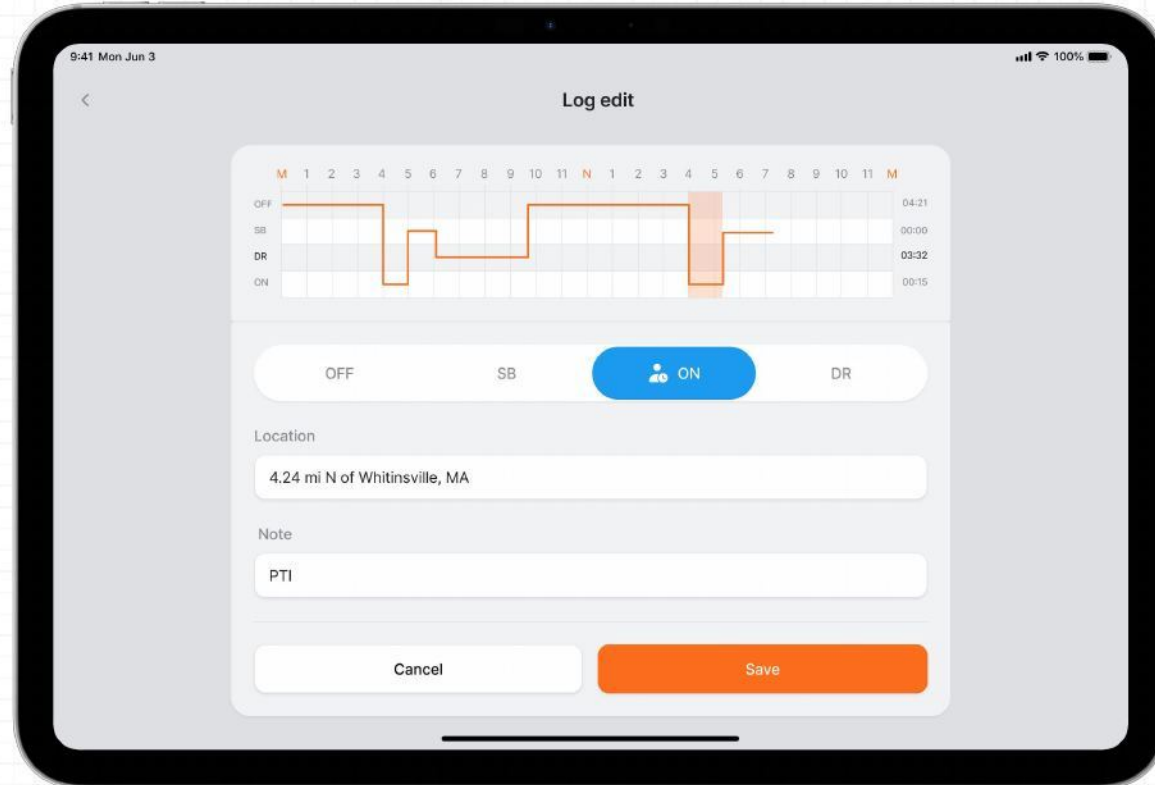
9:41 Mon Jun 3

100%

<

Log edit

M 1 2 3 4 5 6 7 8 9 10 11 N 1 2 3 4 5 6 7 8 9 10 11 M

OFF 04:21
SB 00:00
DR 03:32
ON 00:15

OFF SB ON DR

Location

4.24 mi N of Whitinsville, MA

Note

PTI

Cancel Save